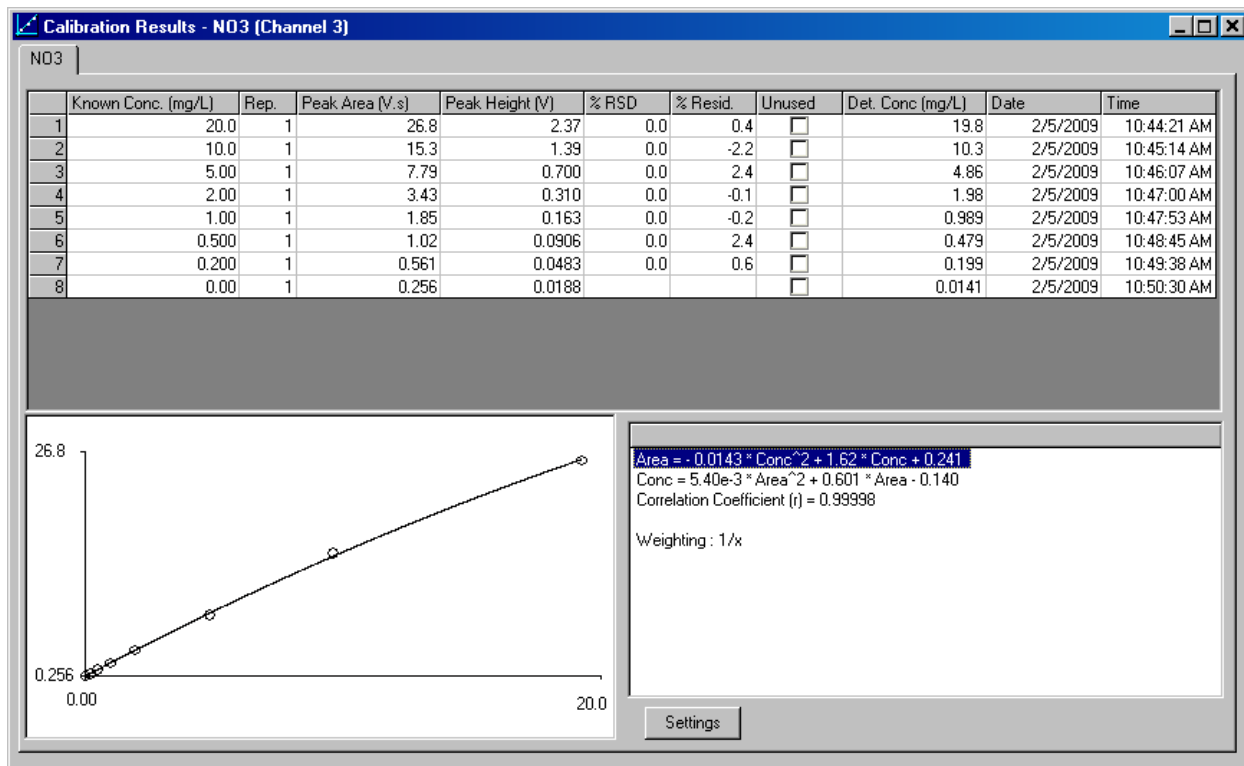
Calibration Results - NO3 (Channel 3)

NO3

| | Known Conc. (mg/L) | Rep. | Peak Area (V.s) | Peak Height (V) | % RSD | % Resid. | Unused | Det. Conc (mg/L) | Date | Time |
|---|---|---|---|---|---|---|---|---|---|---|
| 1 | 20.0 | 1 | 26.8 | 2.37 | 0.0 | 0.4 | ☐ | 19.8 | 2/5/2009 | 10:44:21 AM |
| 2 | 10.0 | 1 | 15.3 | 1.39 | 0.0 | -2.2 | ☐ | 10.3 | 2/5/2009 | 10:45:14 AM |
| 3 | 5.00 | 1 | 7.79 | 0.700 | 0.0 | 2.4 | ☐ | 4.86 | 2/5/2009 | 10:46:07 AM |
| 4 | 2.00 | 1 | 3.43 | 0.310 | 0.0 | -0.1 | ☐ | 1.98 | 2/5/2009 | 10:47:00 AM |
| 5 | 1.00 | 1 | 1.85 | 0.163 | 0.0 | -0.2 | ☐ | 0.989 | 2/5/2009 | 10:47:53 AM |
| 6 | 0.500 | 1 | 1.02 | 0.0906 | 0.0 | 2.4 | ☐ | 0.479 | 2/5/2009 | 10:48:45 AM |
| 7 | 0.200 | 1 | 0.561 | 0.0483 | 0.0 | 0.6 | ☐ | 0.199 | 2/5/2009 | 10:49:38 AM |
| 8 | 0.00 | 1 | 0.256 | 0.0188 | | | ☐ | 0.0141 | 2/5/2009 | 10:50:30 AM |

26.8

0.256

0.00

20.0

Area = - 0.0143 * Conc^2 + 1.62 * Conc + 0.241
Conc = 5.40e-3 * Area^2 + 0.601 * Area - 0.140
Correlation Coefficient (r) = 0.99998

Weighting : 1/x

Settings